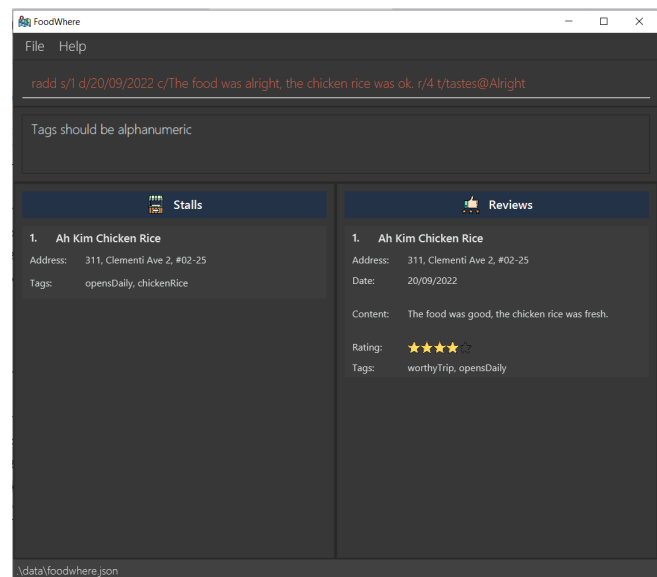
FoodWhere

File Help

radd s/1 d/20/09/2022 c/The food was alright, the chicken rice was ok. r/4 t/tastes@Alright

Tags should be alphanumeric

Stalls

1. Ah Kim Chicken Rice
Address: 311, Clementi Ave 2, #02-25
Tags: opensDaily, chickenRice

Reviews

1. Ah Kim Chicken Rice
Address: 311, Clementi Ave 2, #02-25
Date: 20/09/2022
Content: The food was good, the chicken rice was fresh.
Rating:
Tags: worthyTrip, opensDaily

.\data\foodwhere.json